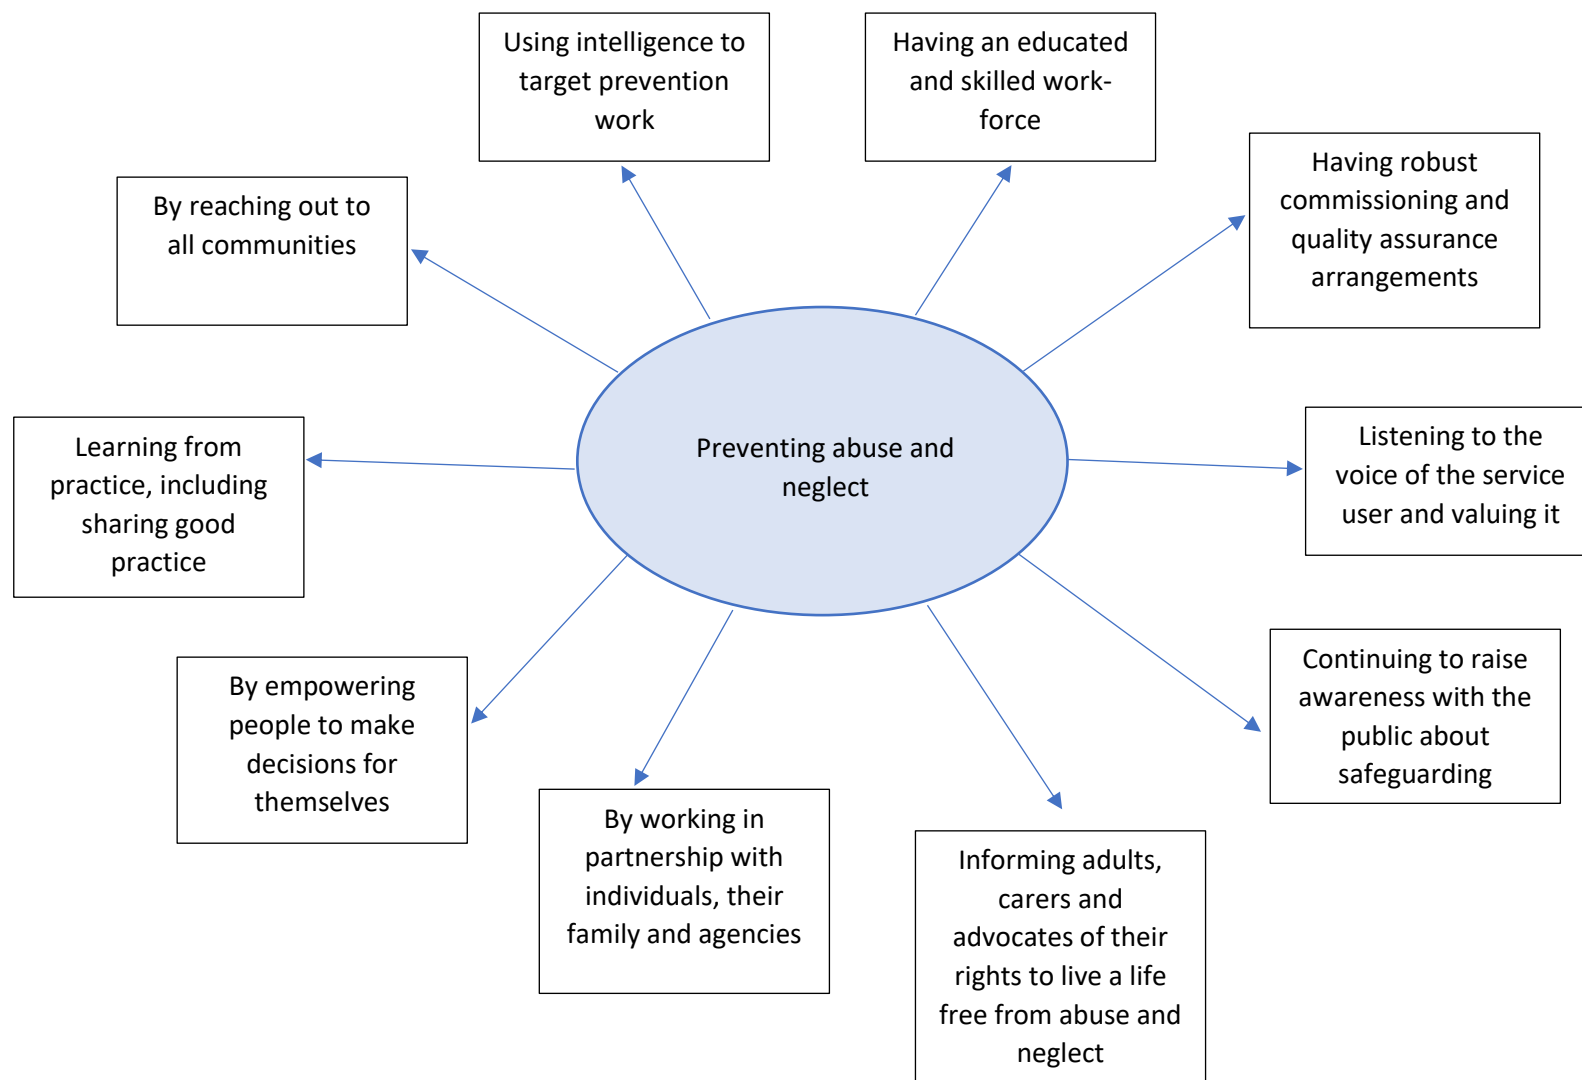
Using intelligence to target prevention work

Having an educated and skilled work-force

By reaching out to all communities

Having robust commissioning and quality assurance arrangements

Learning from practice, including sharing good practice

Preventing abuse and neglect

Listening to the voice of the service user and valuing it

Continuing to raise awareness with the public about safeguarding

By empowering people to make decisions for themselves

By working in partnership with individuals, their family and agencies

Informing adults, carers and advocates of their rights to live a life free from abuse and neglect